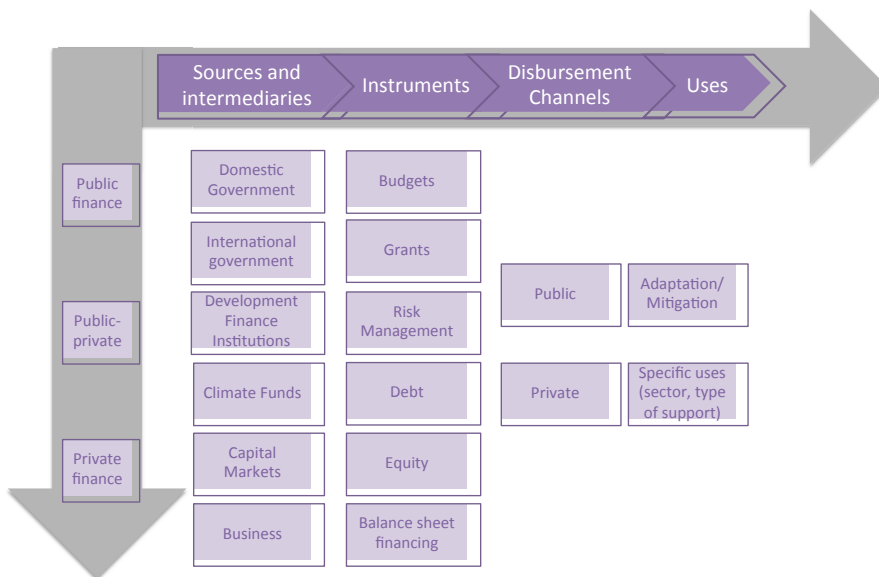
Sources and intermediaries

Instruments

Disbursement Channels

Uses

Public finance

Public-private

Private finance

Domestic Government

International government

Development Finance Institutions

Climate Funds

Capital Markets

Business

Budgets

Grants

Risk Management

Debt

Equity

Balance sheet financing

Public

Private

Adaptation/ Mitigation

Specific uses (sector, type of support)